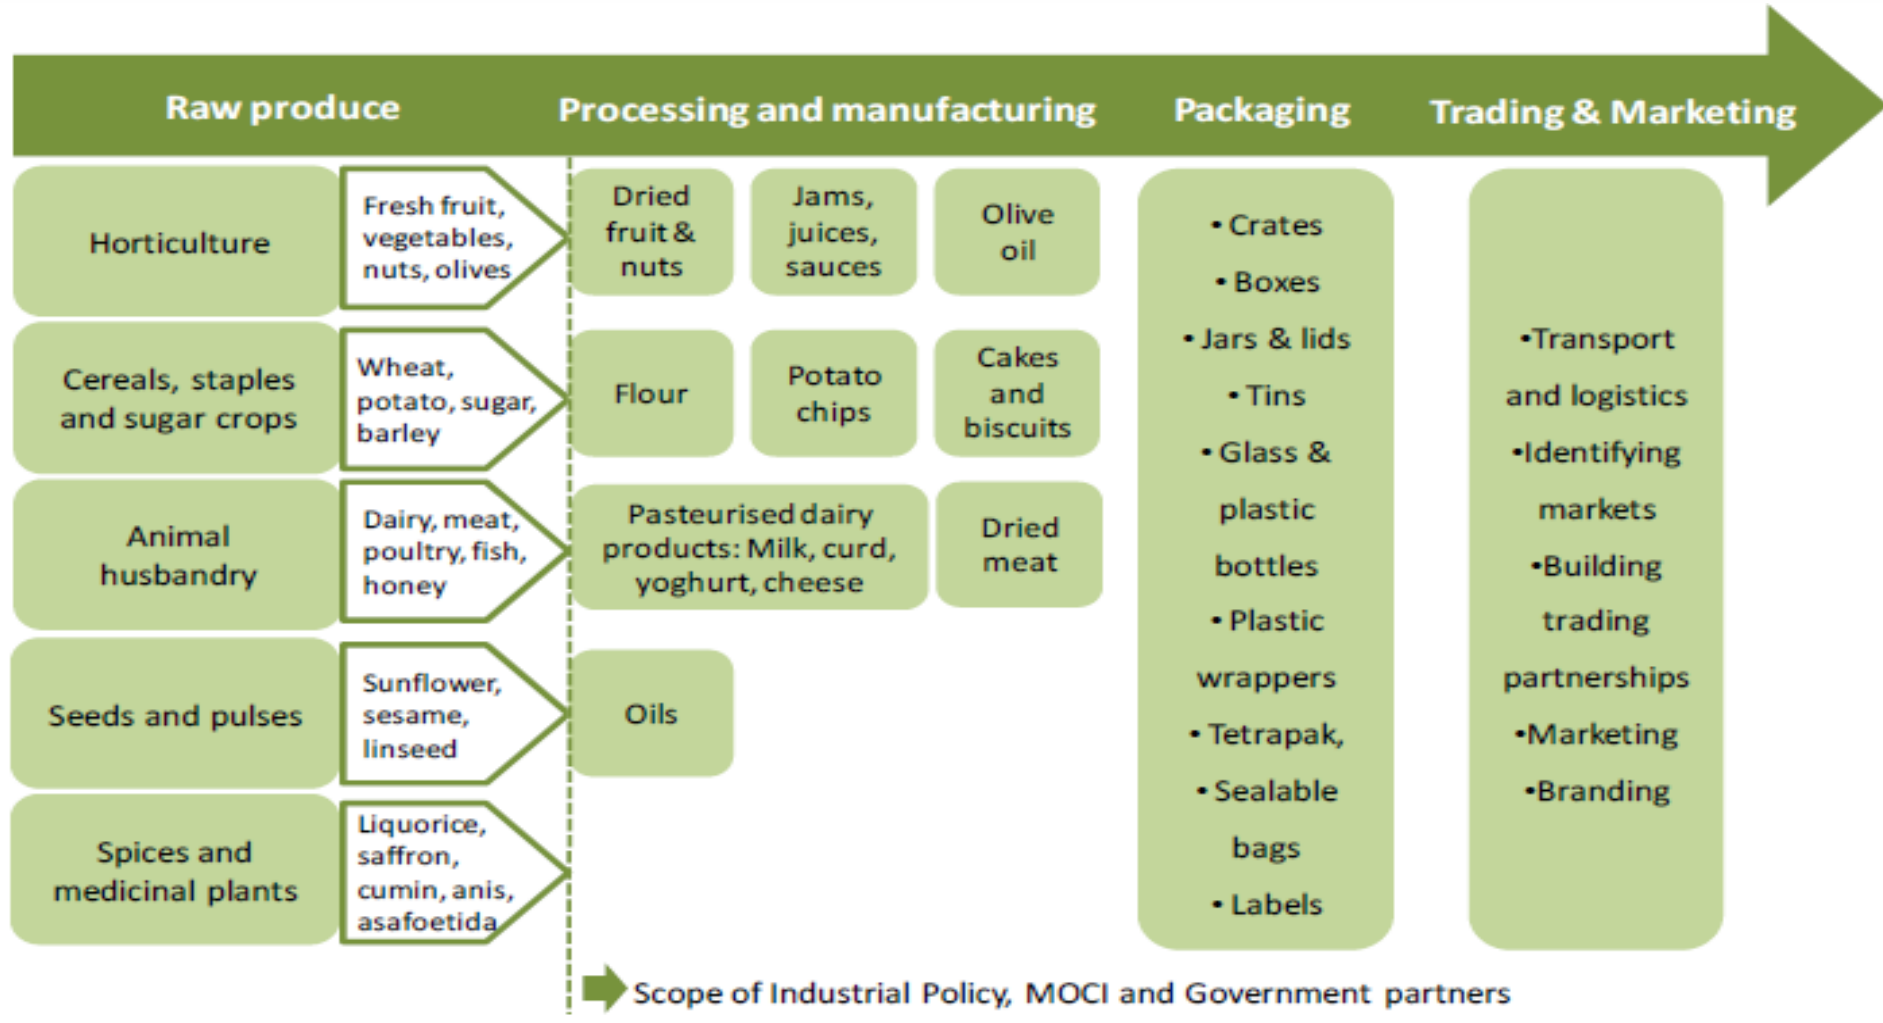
Raw produce

Processing and manufacturing

Packaging

Trading & Marketing

Horticulture

Fresh fruit, vegetables, nuts, olives

Dried fruit & nuts

Jams, juices, sauces

Olive oil

Cereals, staples and sugar crops

Wheat, potato, sugar, barley

Flour

Potato chips

Cakes and biscuits

Animal husbandry

Dairy, meat, poultry, fish, honey

Pasteurised dairy products: Milk, curd, yoghurt, cheese

Dried meat

Seeds and pulses

Sunflower, sesame, linseed

Oils

Spices and medicinal plants

Liquorice, saffron, cumin, anis, asafoetida

• Crates
• Boxes
• Jars & lids
• Tins
• Glass & plastic bottles
• Plastic wrappers
• Tetrapak,
• Sealable bags
• Labels

•Transport and logistics
•Identifying markets
•Building trading partnerships
•Marketing
•Branding

Scope of Industrial Policy, MOCI and Government partners